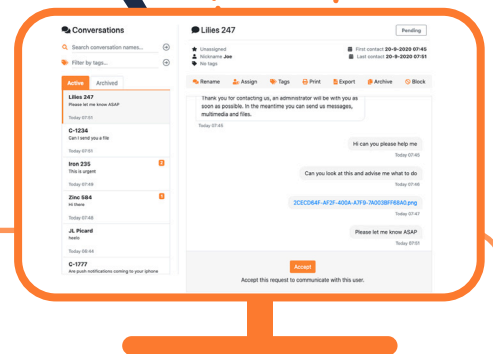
Conversations

Search conversation names...

Filter by tags...

Active Archived

Lilies 247
Please let me know ASAP
Today 07:51

C-1234
Can I send you a file
Today 07:51

Iron 235
This is urgent
Today 07:49

Zinc 584
Hi there
Today 07:48

JL Picard
heelo
Today 08:44

C-1777
Are push notifications coming to your iphone

Lilies 247

Pending

Unassigned
Nickname Joe
No tags

First contact 20-9-2020 07:45
Last contact 20-9-2020 07:51

Rename Assign Tags Print Export Archive Block

Thank you for contacting us, an administrator will be with you as soon as possible. In the meantime you can send us messages, multimedia and files.
Today 07:45

Hi can you please help me
Today 07:45

Can you look at this and advise me what to do
Today 07:46

2CEC0B4F-AF2F-400A-A7F9-7A003BFF68A0.png
Today 07:47

Please let me know ASAP
Today 07:51

Accept

Accept this request to communicate with this user.